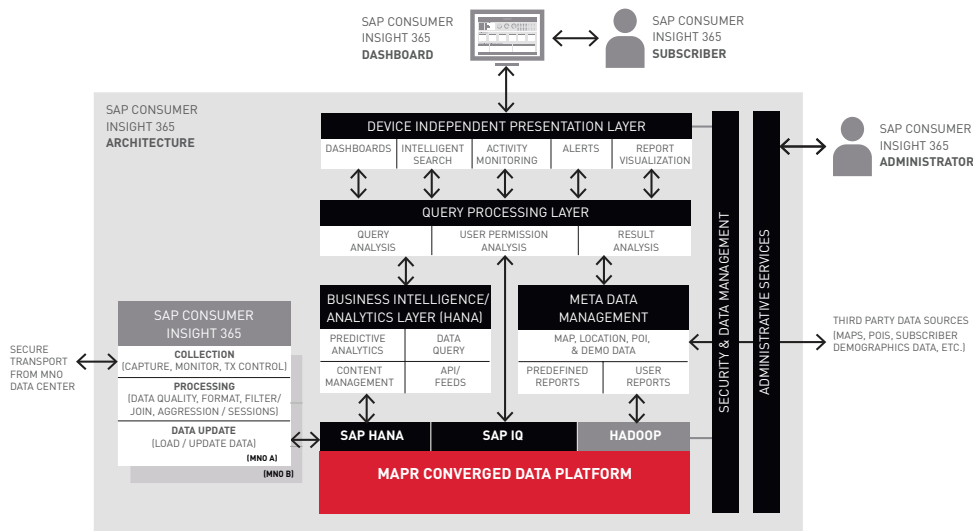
SAP CONSUMER INSIGHT 365 **DASHBOARD**

SAP CONSUMER INSIGHT 365 **SUBSCRIBER**

SAP CONSUMER INSIGHT 365 **ARCHITECTURE**

DEVICE INDEPENDENT PRESENTATION LAYER

DASHBOARDS | INTELLIGENT SEARCH | ACTIVITY MONITORING | ALERTS | REPORT VISUALIZATION

SAP CONSUMER INSIGHT 365 **ADMINISTRATOR**

QUERY PROCESSING LAYER

QUERY ANALYSIS | USER PERMISSION ANALYSIS | RESULT ANALYSIS

BUSINESS INTELLIGENCE/ ANALYTICS LAYER (HANA)

PREDICTIVE ANALYTICS | DATA QUERY

CONTENT MANAGEMENT | API/ FEEDS

META DATA MANAGEMENT

MAP, LOCATION, POI, & DEMO DATA

PREDEFINED REPORTS | USER REPORTS

SECURITY & DATA MANAGEMENT

ADMINISTRATIVE SERVICES

THIRD PARTY DATA SOURCES (MAPS, POIS, SUBSCRIBER DEMOGRAPHICS DATA, ETC.)

SECURE TRANSPORT FROM MNO DATA CENTER

SAP CONSUMER INSIGHT 365

COLLECTION (CAPTURE, MONITOR, TX CONTROL)

PROCESSING (DATA QUALITY, FORMAT, FILTER/ JOIN, AGGRESSION / SESSIONS)

DATA UPDATE (LOAD / UPDATE DATA)

(MNO A)

(MNO B)

SAP HANA | SAP IQ | HADOOP

MAPR CONVERGED DATA PLATFORM